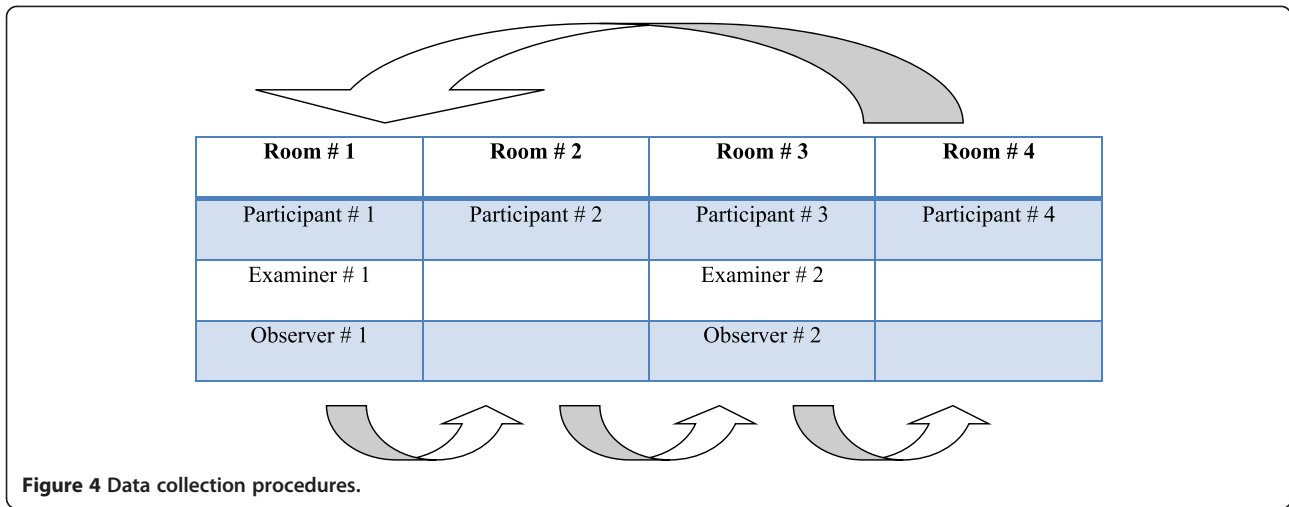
| Room # 1 | Room # 2 | Room # 3 | Room # 4 |
|---|---|---|---|
| Participant # 1 | Participant # 2 | Participant # 3 | Participant # 4 |
| Examiner # 1 | | Examiner # 2 | |
| Observer # 1 | | Observer # 2 | |

Figure 4 Data collection procedures.